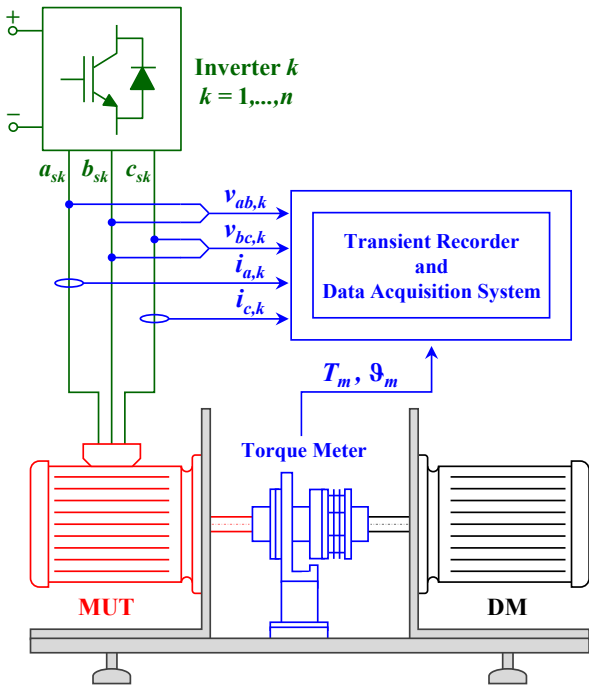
+

−

Inverter $k$
$k = 1,...,n$

$a_{sk}$ $b_{sk}$ $c_{sk}$

$v_{ab,k}$

$v_{bc,k}$

$i_{a,k}$

$i_{c,k}$

Transient Recorder and Data Acquisition System

$T_m$ , $\vartheta_m$

Torque Meter

MUT

DM